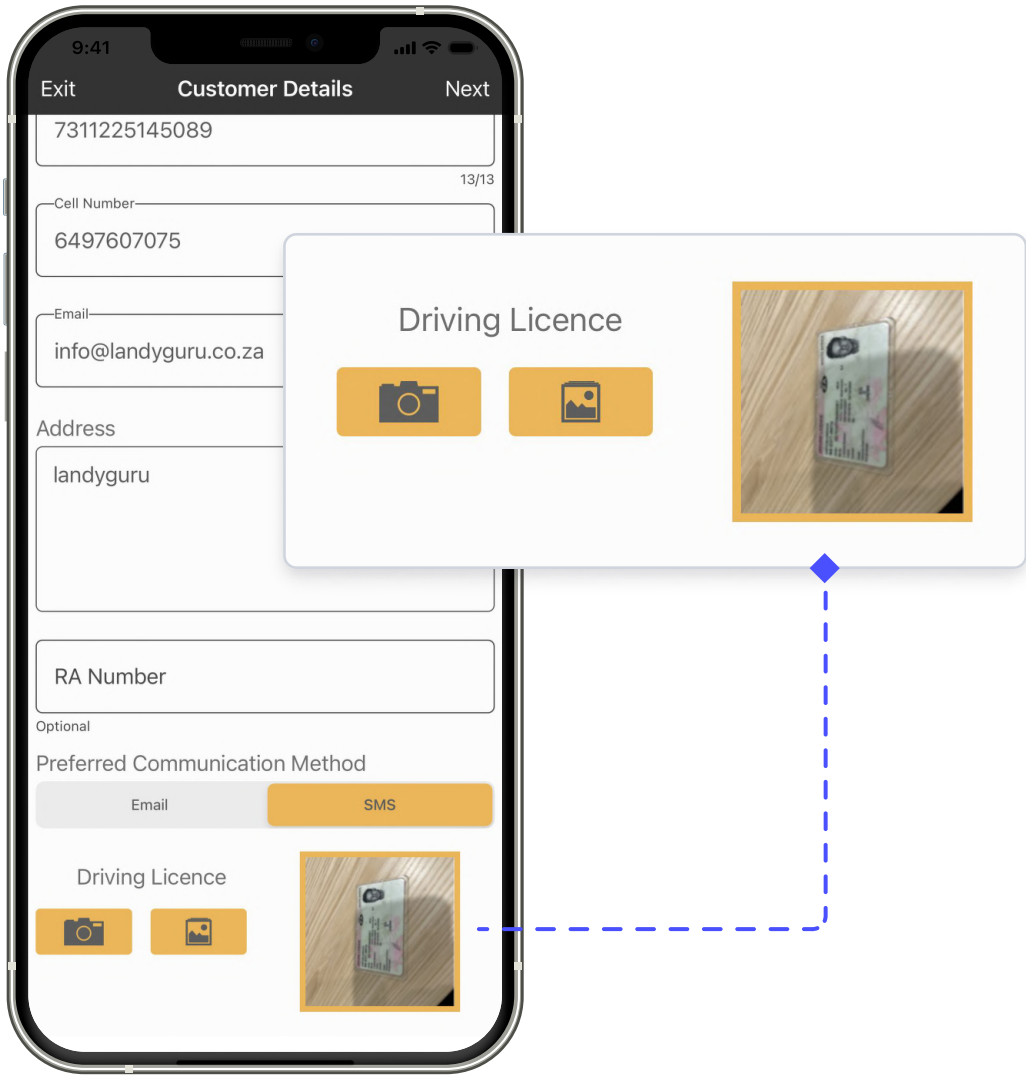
9:41

Exit
Customer Details
Next

7311225145089

13/13

Cell Number
6497607075

Email
info@landyguru.co.za

Address
landyguru

RA Number

Optional

Preferred Communication Method

Email
SMS

Driving Licence

Driving Licence